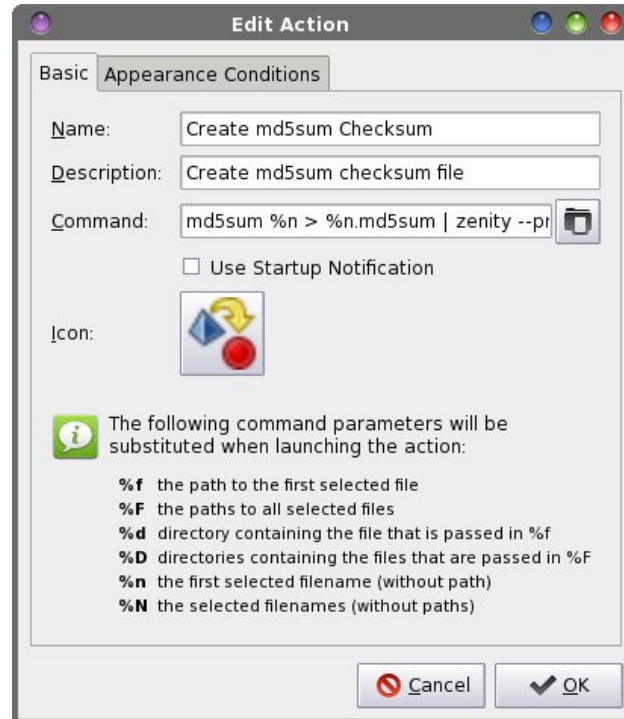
Edit Action

Basic | Appearance Conditions

Name: Create md5sum Checksum

Description: Create md5sum checksum file

Command: md5sum %n > %n.md5sum | zenity --pr

Use Startup Notification

Icon:

The following command parameters will be substituted when launching the action:

%f the path to the first selected file
%F the paths to all selected files
%d directory containing the file that is passed in %f
%D directories containing the files that are passed in %F
%n the first selected filename (without path)
%N the selected filenames (without paths)

Cancel | OK